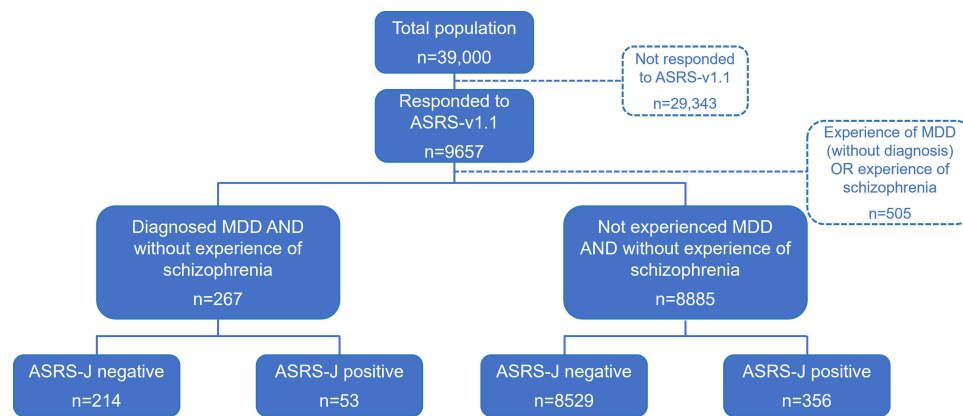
Total population
n=39,000

Not responded to ASRS-v1.1
n=29,343

Responded to ASRS-v1.1
n=9657

Experience of MDD (without diagnosis) OR experience of schizophrenia
n=505

Diagnosed MDD AND without experience of schizophrenia
n=267

Not experienced MDD AND without experience of schizophrenia
n=8885

ASRS-J negative
n=214

ASRS-J positive
n=53

ASRS-J negative
n=8529

ASRS-J positive
n=356